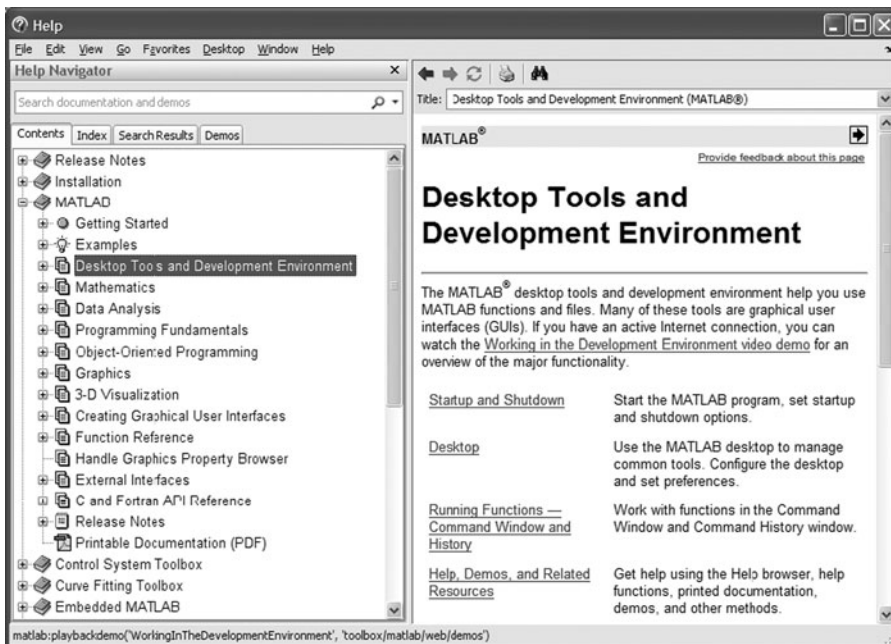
Help

File Edit View Go Favorites Desktop Window Help

Help Navigator

Search documentation and demos

Contents Index Search Results Demos

Release Notes
Installation
MATLAB
Getting Started
Examples
Desktop Tools and Development Environment
Mathematics
Data Analysis
Programming Fundamentals
Object-Oriented Programming
Graphics
3-D Visualization
Creating Graphical User Interfaces
Function Reference
Handle Graphics Property Browser
External Interfaces
C and Fortran API Reference
Release Notes
Printable Documentation (PDF)
Control System Toolbox
Curve Fitting Toolbox
Embedded MATLAB

Title: Desktop Tools and Development Environment (MATLAB®)

MATLAB®

Provide feedback about this page

Desktop Tools and Development Environment

The MATLAB® desktop tools and development environment help you use MATLAB functions and files. Many of these tools are graphical user interfaces (GUIs). If you have an active Internet connection, you can watch the Working in the Development Environment video demo for an overview of the major functionality.

| | |
|---|---|
| Startup and Shutdown | Start the MATLAB program, set startup and shutdown options. |
| Desktop | Use the MATLAB desktop to manage common tools. Configure the desktop and set preferences. |
| Running Functions — Command Window and History | Work with functions in the Command Window and Command History window. |
| Help, Demos, and Related Resources | Get help using the Help browser, help functions, printed documentation, demos, and other methods. |

matlab:playbackdemo('WorkingInTheDevelopmentEnvironment', 'toolbox/matlab/web/demos')